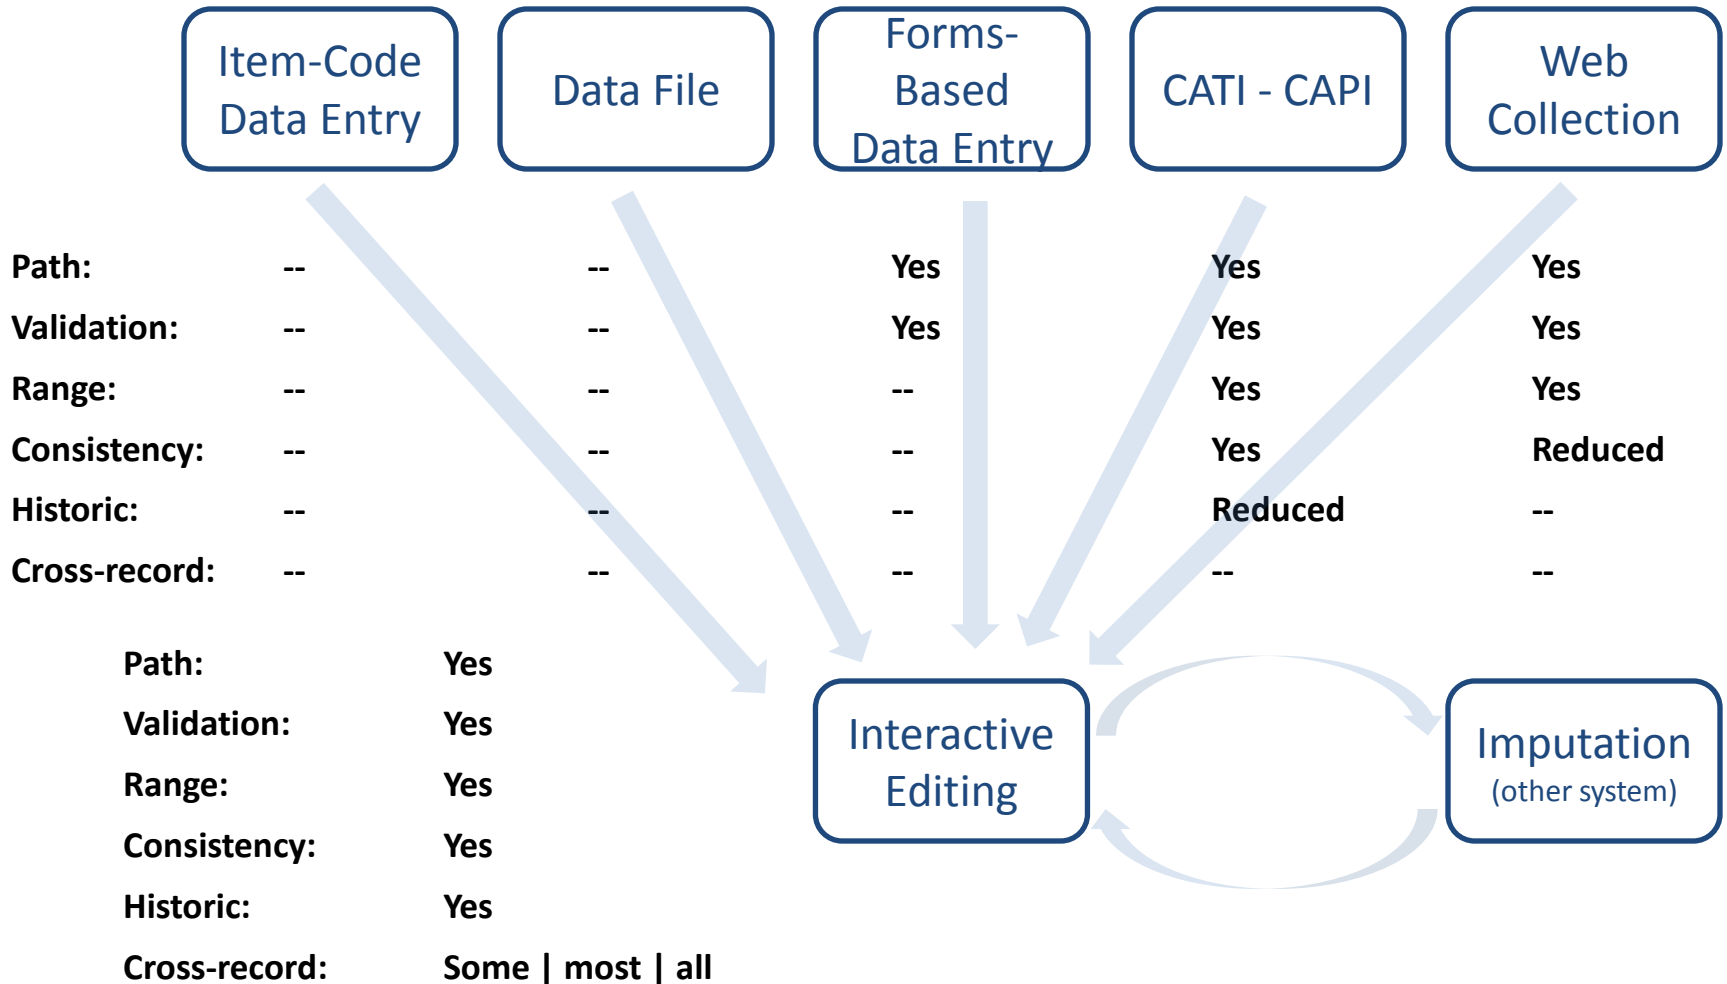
Item-Code Data Entry

Data File

Forms-Based Data Entry

CATI - CAPI

Web Collection

| | | | | | |
|---|---|---|---|---|---|
| Path: | -- | -- | Yes | Yes | Yes |
| Validation: | -- | -- | Yes | Yes | Yes |
| Range: | -- | -- | -- | Yes | Yes |
| Consistency: | -- | -- | -- | Yes | Reduced |
| Historic: | -- | -- | -- | Reduced | -- |
| Cross-record: | -- | -- | -- | -- | -- |

| | |
|---|---|
| Path: | Yes |
| Validation: | Yes |
| Range: | Yes |
| Consistency: | Yes |
| Historic: | Yes |
| Cross-record: | Some \| most \| all |

Interactive Editing

Imputation
(other system)